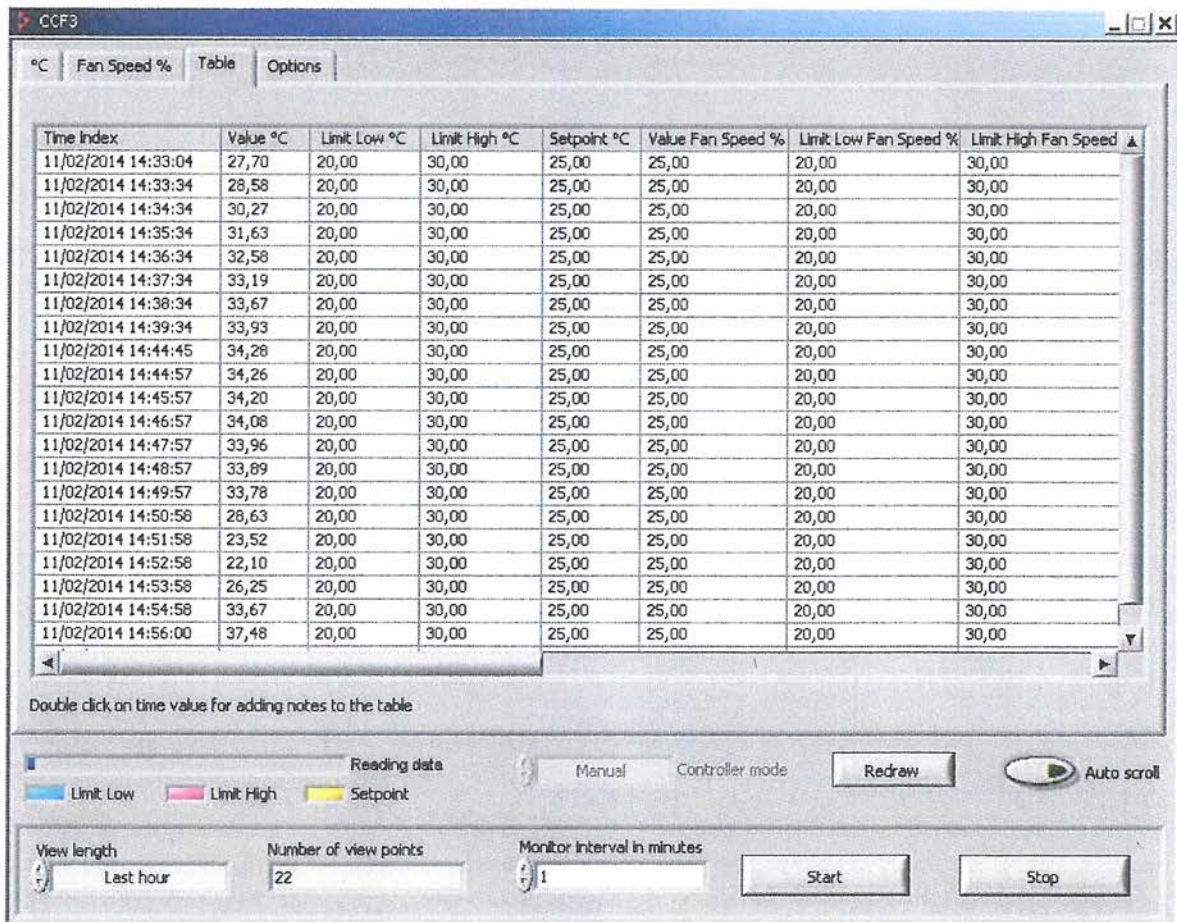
CCF3

°C | Fan Speed % | Table | Options

| Time Index | Value °C | Limit Low °C | Limit High °C | Setpoint °C | Value Fan Speed % | Limit Low Fan Speed % | Limit High Fan Speed |
|---|---|---|---|---|---|---|---|
| 11/02/2014 14:33:04 | 27,70 | 20,00 | 30,00 | 25,00 | 25,00 | 20,00 | 30,00 |
| 11/02/2014 14:33:34 | 28,58 | 20,00 | 30,00 | 25,00 | 25,00 | 20,00 | 30,00 |
| 11/02/2014 14:34:34 | 30,27 | 20,00 | 30,00 | 25,00 | 25,00 | 20,00 | 30,00 |
| 11/02/2014 14:35:34 | 31,63 | 20,00 | 30,00 | 25,00 | 25,00 | 20,00 | 30,00 |
| 11/02/2014 14:36:34 | 32,58 | 20,00 | 30,00 | 25,00 | 25,00 | 20,00 | 30,00 |
| 11/02/2014 14:37:34 | 33,19 | 20,00 | 30,00 | 25,00 | 25,00 | 20,00 | 30,00 |
| 11/02/2014 14:38:34 | 33,67 | 20,00 | 30,00 | 25,00 | 25,00 | 20,00 | 30,00 |
| 11/02/2014 14:39:34 | 33,93 | 20,00 | 30,00 | 25,00 | 25,00 | 20,00 | 30,00 |
| 11/02/2014 14:44:45 | 34,28 | 20,00 | 30,00 | 25,00 | 25,00 | 20,00 | 30,00 |
| 11/02/2014 14:44:57 | 34,26 | 20,00 | 30,00 | 25,00 | 25,00 | 20,00 | 30,00 |
| 11/02/2014 14:45:57 | 34,20 | 20,00 | 30,00 | 25,00 | 25,00 | 20,00 | 30,00 |
| 11/02/2014 14:46:57 | 34,08 | 20,00 | 30,00 | 25,00 | 25,00 | 20,00 | 30,00 |
| 11/02/2014 14:47:57 | 33,96 | 20,00 | 30,00 | 25,00 | 25,00 | 20,00 | 30,00 |
| 11/02/2014 14:48:57 | 33,89 | 20,00 | 30,00 | 25,00 | 25,00 | 20,00 | 30,00 |
| 11/02/2014 14:49:57 | 33,78 | 20,00 | 30,00 | 25,00 | 25,00 | 20,00 | 30,00 |
| 11/02/2014 14:50:58 | 28,63 | 20,00 | 30,00 | 25,00 | 25,00 | 20,00 | 30,00 |
| 11/02/2014 14:51:58 | 23,52 | 20,00 | 30,00 | 25,00 | 25,00 | 20,00 | 30,00 |
| 11/02/2014 14:52:58 | 22,10 | 20,00 | 30,00 | 25,00 | 25,00 | 20,00 | 30,00 |
| 11/02/2014 14:53:58 | 26,25 | 20,00 | 30,00 | 25,00 | 25,00 | 20,00 | 30,00 |
| 11/02/2014 14:54:58 | 33,67 | 20,00 | 30,00 | 25,00 | 25,00 | 20,00 | 30,00 |
| 11/02/2014 14:56:00 | 37,48 | 20,00 | 30,00 | 25,00 | 25,00 | 20,00 | 30,00 |

Double click on time value for adding notes to the table

Reading data
Limit Low Limit High Setpoint
Manual Controller mode
Redraw
Auto scroll

View length
Last hour
Number of view points
22
Monitor interval in minutes
1
Start
Stop